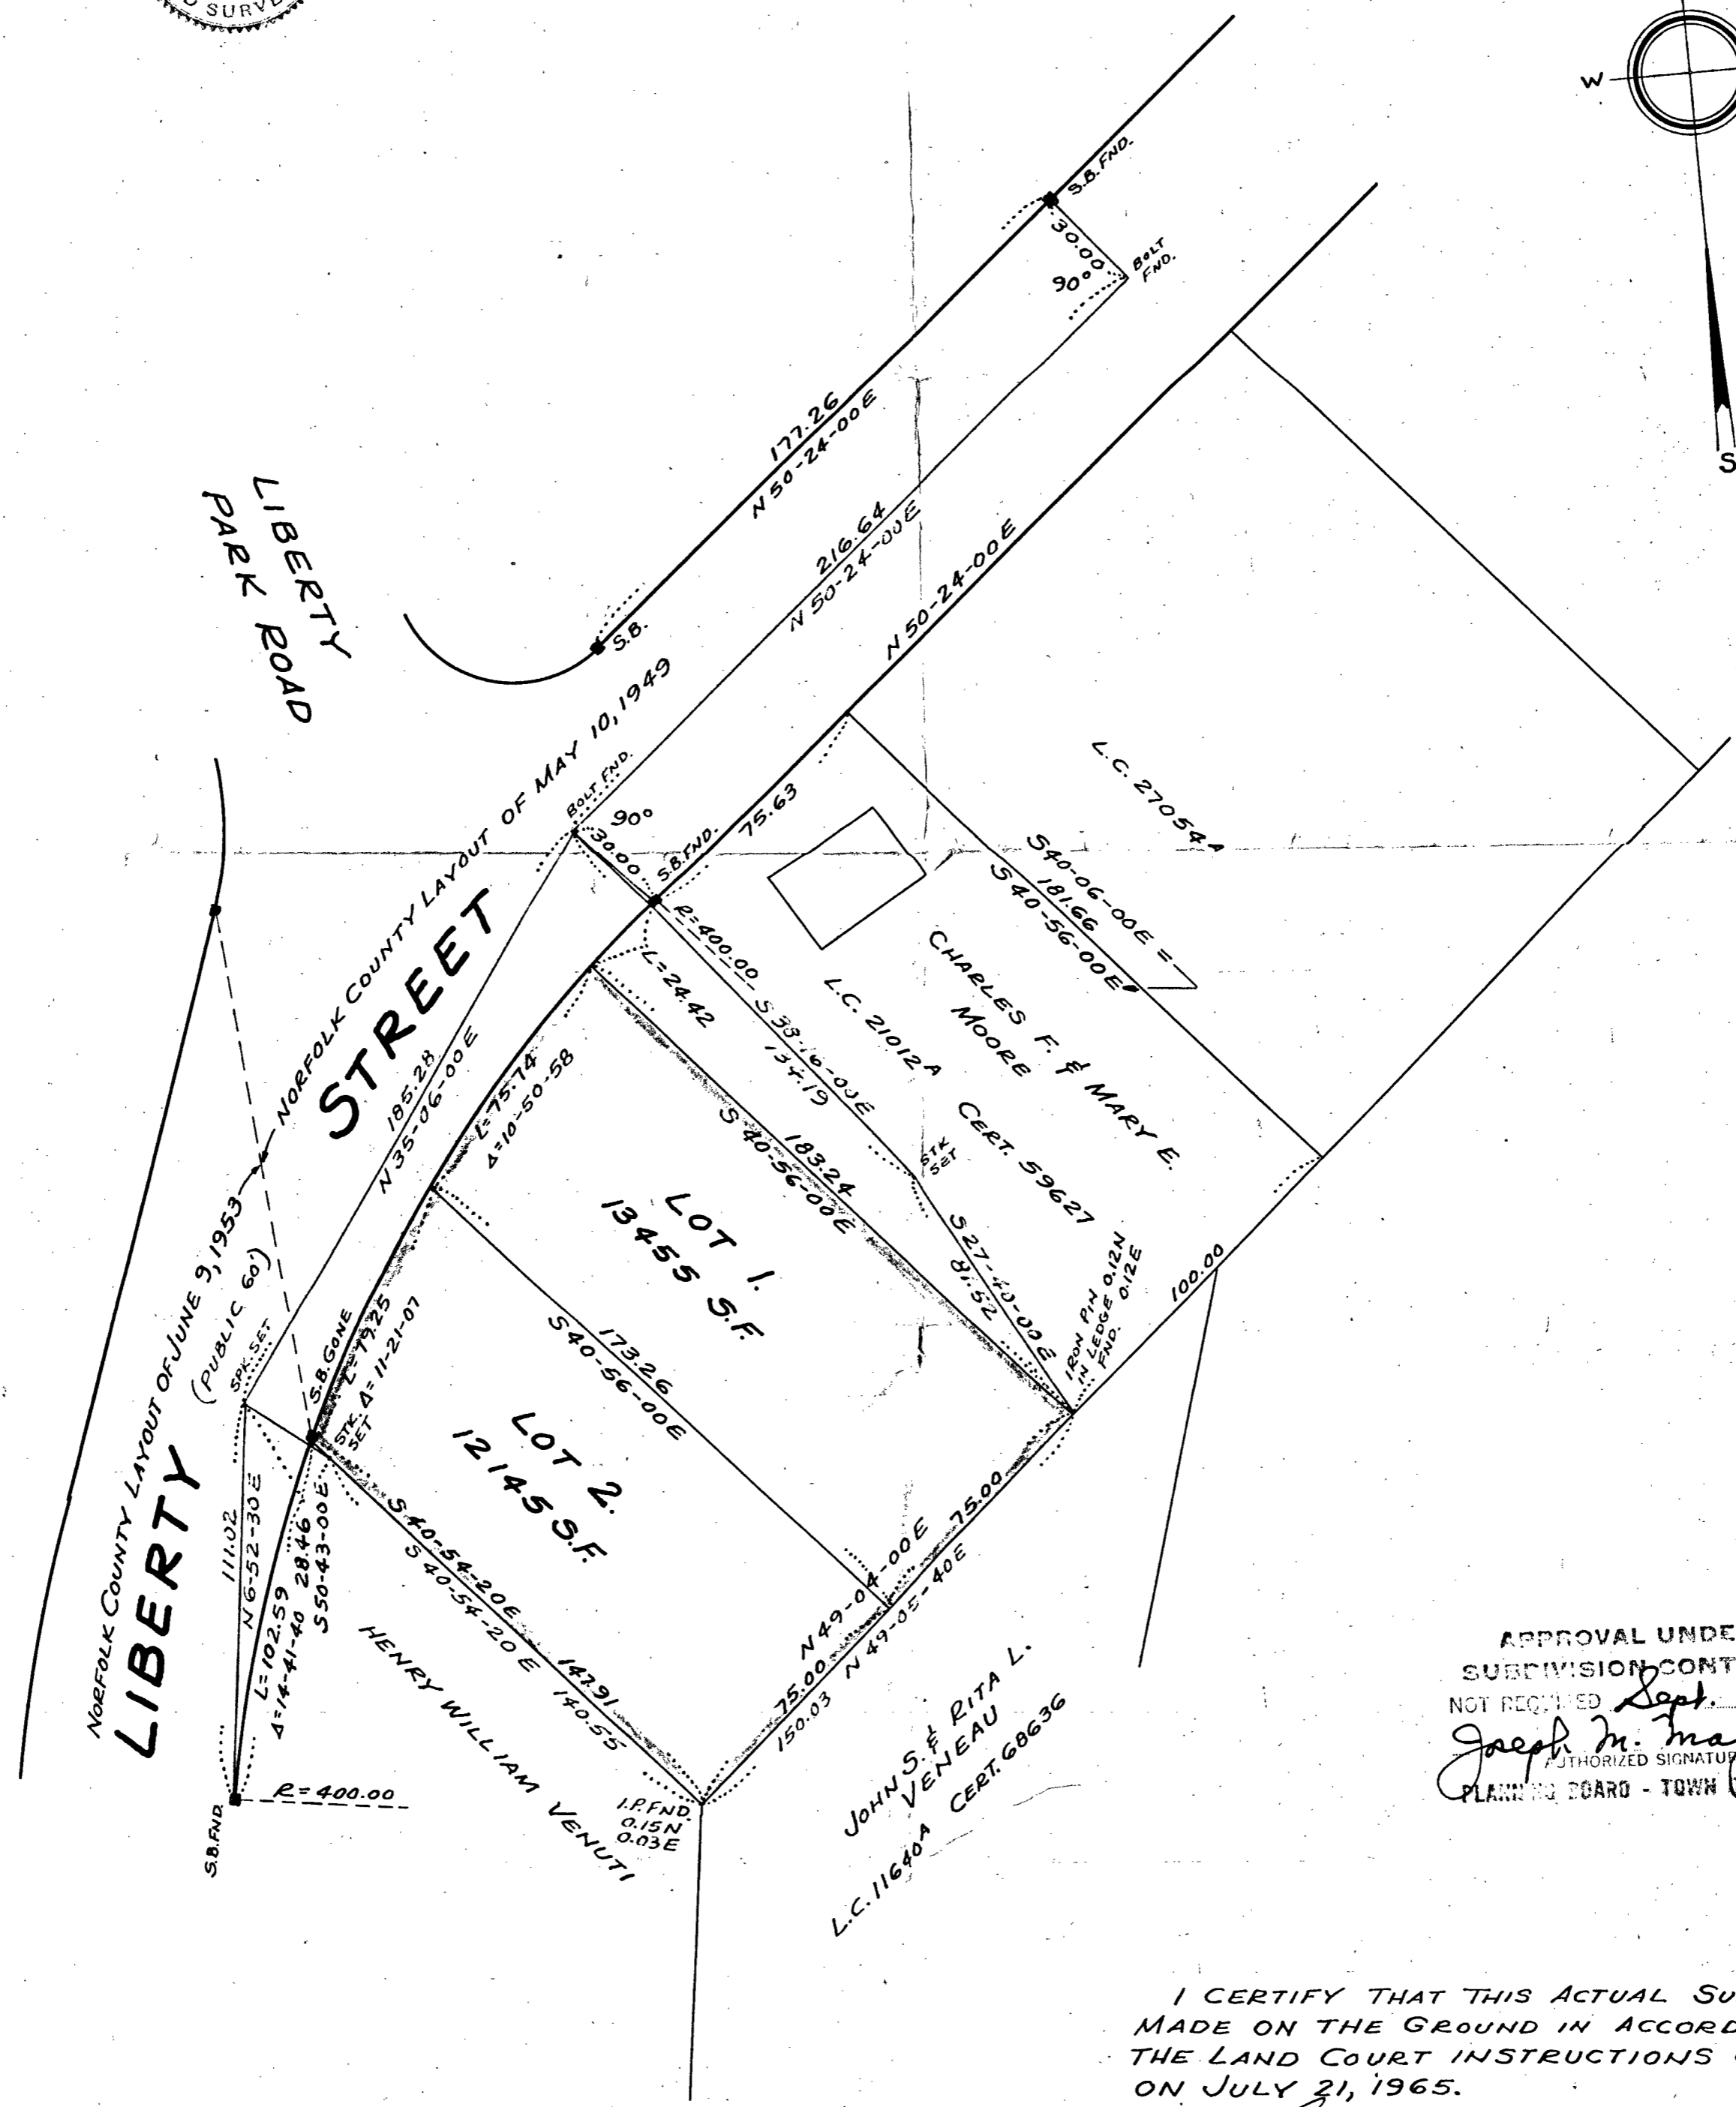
SURVE

W

S

S.B.FND.
30.00
90°
BOLT FND.

177.26
N 50-24-00E
216.64
N 50-24-00E
N 50-24-00E

LIBERTY PARK ROAD

S.B.

NORFOLK COUNTY LAYOUT OF MAY 10, 1949

BOLT FND.
90°
30.00
S.B.FND.
75.63

L.C. 27054A

S40-06-00E =
181.66
S 40-56-00E

CHARLES F. & MARY E. MOORE
L.C. 21012A
CERT. 59627

R=400.00
L=24.42
S 38-16-00E
134.19

STREET
185.28
N35-06-00E

L=75.74
Δ=10-50-58

S 40-56-00E
183.24

LOT 1.
13455 S.F

STK SET
S 27-40-00E
81.52

IRON PIN 0.12N IN LEDGE 0.12E FND.

100.00

NORFOLK COUNTY LAYOUT OF JUNE 9, 1953
(PUBLIC 60)
SPK.SET
S.B.GONE
L=79.25
STK. SET
Δ=11-21-07

173.26
S 40-56-00E

LOT 2.
12145 S.F.

LIBERTY
111.02
N 6-52-30E
L=102.59
Δ=14-41-40
28.46
S50-43-00E

S 40-54-20E
S 40-54-20E
147.91
140.55

N 49-04-00E
75.00
75.00
N 49-05-40E
75.00
150.03

HENRY WILLIAM VENUTI

I.P.FND. 0.15N 0.03E

JOHN S. & RITA L. VENEAU
L.C. 11640A CERT. 68636

R=400.00
S.B.FND.

APPROVAL UNDE
SUBDIVISION CONT
NOT REQUIRED Sept.
Joseph M. Ma
AUTHORIZED SIGNATUR
PLANNING BOARD - TOWN

I CERTIFY THAT THIS ACTUAL SU
MADE ON THE GROUND IN ACCORD
THE LAND COURT INSTRUCTIONS
ON JULY 21, 1965.